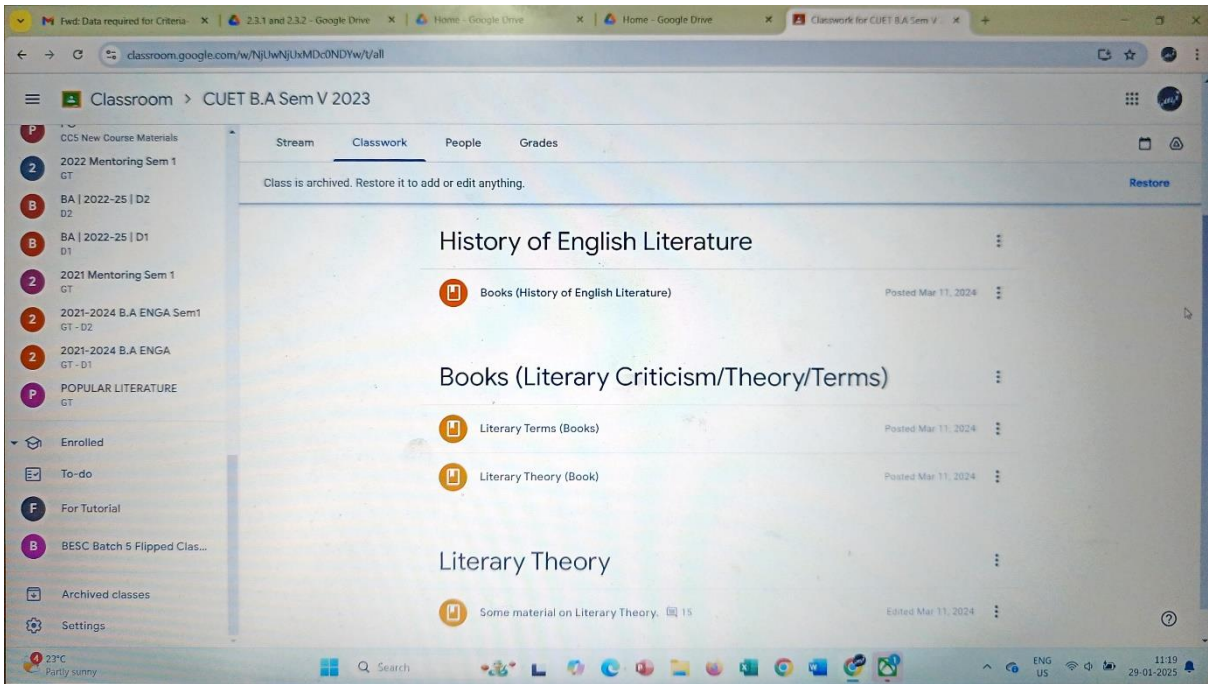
Fwd: Data required for Criteria × | 2.3.1 and 2.3.2 - Google Drive × | Home - Google Drive × | Home - Google Drive × | Classwork for CUET B.A Sem V × | +

classroom.google.com/w/NjUwNjUxMDc0NDYw/t/all

Classroom > CUET B.A Sem V 2023

CCS New Course Materials

2022 Mentoring Sem 1
GT

BA | 2022-25 | D2
D2

BA | 2022-25 | D1
D1

2021 Mentoring Sem 1
GT

2021-2024 B.A ENGA Sem1
GT - D2

2021-2024 B.A ENGA
GT - D1

POPULAR LITERATURE
GT

Enrolled

To-do

For Tutorial

BESC Batch 5 Flipped Clas...

Archived classes

Settings

Stream Classwork People Grades

Class is archived. Restore it to add or edit anything.

Restore

History of English Literature

Books (History of English Literature) Posted Mar 11, 2024

Books (Literary Criticism/Theory/Terms)

Literary Terms (Books) Posted Mar 11, 2024

Literary Theory (Book) Posted Mar 11, 2024

Literary Theory

Some material on Literary Theory. 15 Edited Mar 11, 2024

23°C
Partly sunny

Search

ENG
US

11:19
29-01-2025